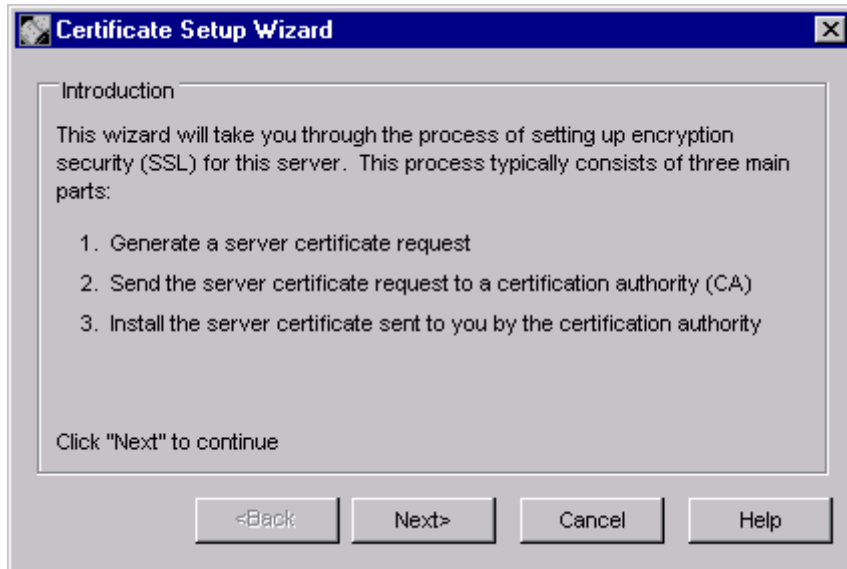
Certificate Setup Wizard

Introduction

This wizard will take you through the process of setting up encryption security (SSL) for this server. This process typically consists of three main parts:

1. Generate a server certificate request
2. Send the server certificate request to a certification authority (CA)
3. Install the server certificate sent to you by the certification authority

Click "Next" to continue

<Back
Next>
Cancel
Help